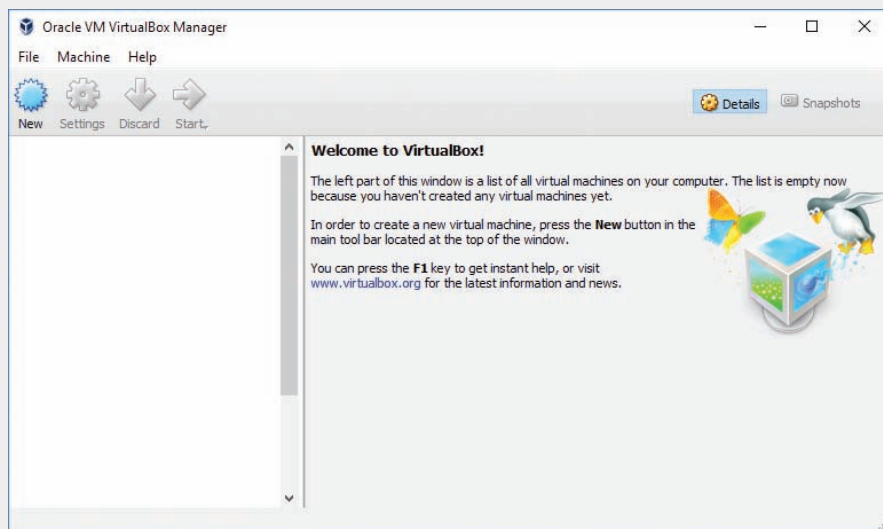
Oracle VM VirtualBox Manager

File Machine Help

New Settings Discard Start

Details Snapshots

Welcome to VirtualBox!

The left part of this window is a list of all virtual machines on your computer. The list is empty now because you haven't created any virtual machines yet.

In order to create a new virtual machine, press the **New** button in the main tool bar located at the top of the window.

You can press the **F1** key to get instant help, or visit www.virtualbox.org for the latest information and news.